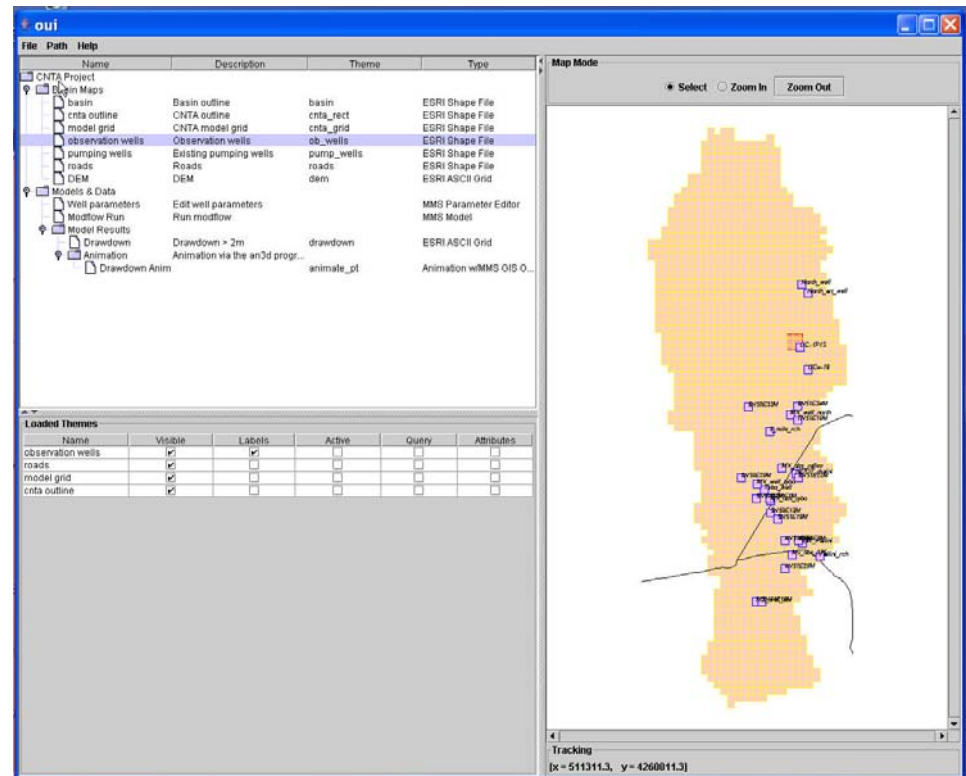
oui

File Path Help

| Name | Description | Theme | Type |
|---|---|---|---|
| CNTA Project | | | |
| Basin Maps | | | |
| basin | Basin outline | basin | ESRI Shape File |
| cnta outline | CNTA outline | cnta_rect | ESRI Shape File |
| model grid | CNTA model grid | cnta_grid | ESRI Shape File |
| observation wells | Observation wells | ob_wells | ESRI Shape File |
| pumping wells | Existing pumping wells | pump_wells | ESRI Shape File |
| roads | Roads | roads | ESRI Shape File |
| DEM | DEM | dem | ESRI ASCII Grid |
| Models & Data | | | |
| Well parameters | Edit well parameters | | MMS Parameter Editor |
| Modflow Run | Run modflow | | MMS Model |
| Model Results | | | |
| Drawdown | Drawdown > 2m | drawdown | ESRI ASCII Grid |
| Animation | Animation via the an3d progr... | | |
| Drawdown Anim | | animate_pt | Animation w/MMS GIS O... |

Loaded Themes

| Name | Visible | Labels | Active | Query | Attributes |
|---|---|---|---|---|---|
| observation wells | ✔ | ✔ | | | |
| roads | ✔ | | | | |
| model grid | ✔ | | | | |
| cnta outline | ✔ | | | | |

Map Mode

Select Zoom In Zoom Out

Tracking
[x = 511311.3, y = 4260811.3]